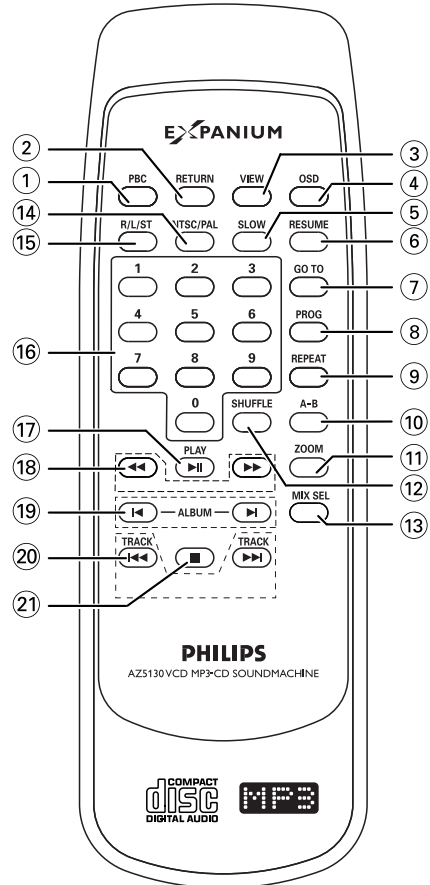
EXPANIUM

2
3
1
PBC
RETURN
VIEW
OSD
4
14
5
15
R/L/ST
NTSC/PAL
SLOW
RESUME
6
1
2
3
GO TO
7
4
5
6
PROG
8
16
7
8
9
REPEAT
9
0
SHUFFLE
A-B
10
17
PLAY
ZOOM
11
18
12
19
ALBUM
MIX SEL
13
20
TRACK
TRACK
21

PHILIPS
AZ5130 VCD MP3-CD SOUNDMACHINE

COMPACT
disc
DIGITAL AUDIO

MP3